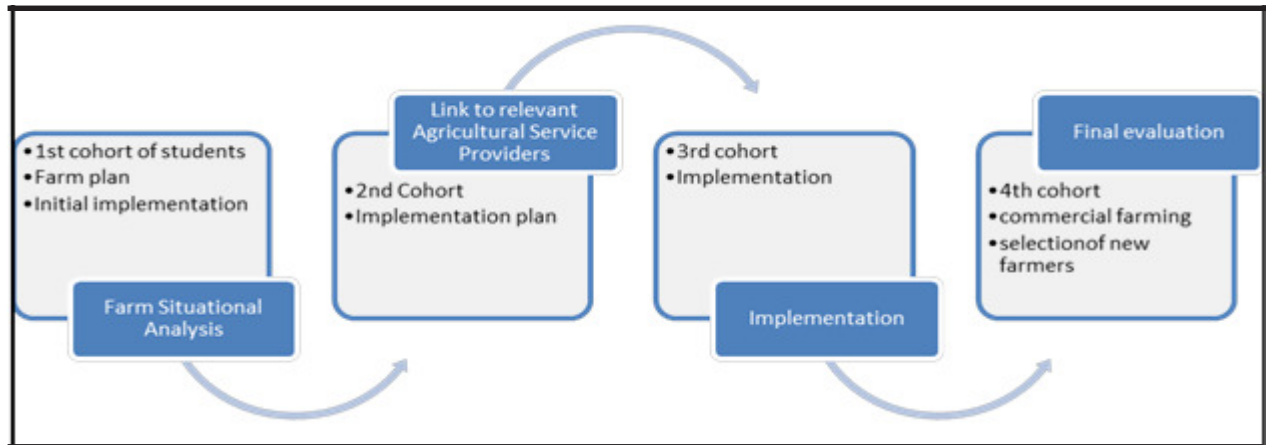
• 1st cohort of students
• Farm plan
• Initial implementation

Farm Situational Analysis

Link to relevant Agricultural Service Providers

• 2nd Cohort
• Implementation plan

• 3rd cohort
• Implementation

Implementation

Final evaluation

• 4th cohort
• commercial farming
• selectionof new farmers